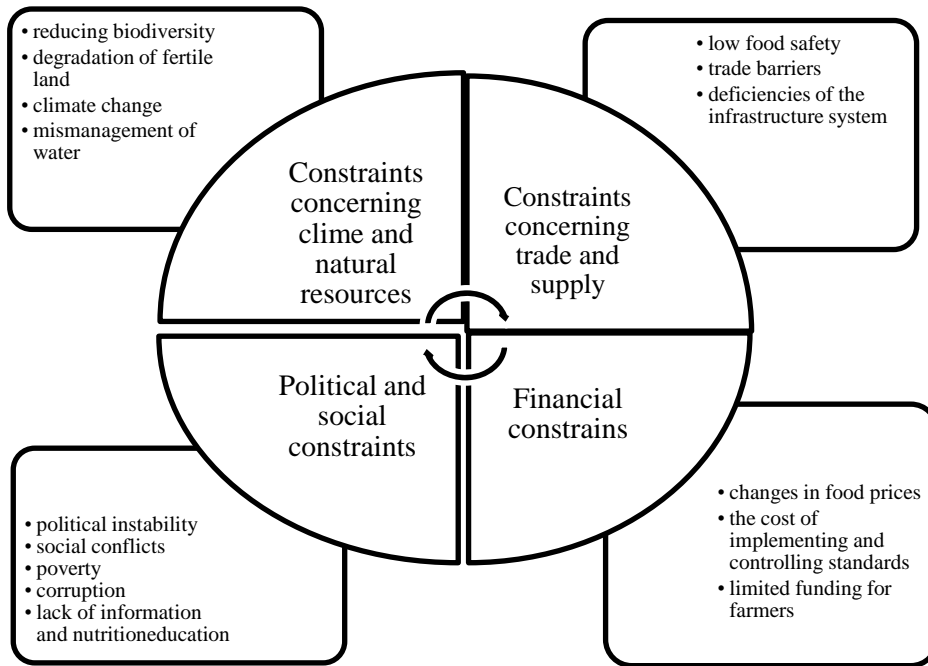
• reducing biodiversity
• degradation of fertile land
• climate change
• mismanagement of water

• low food safety
• trade barriers
• deficiencies of the infrastructure system

Constraints concerning clime and natural resources

Constraints concerning trade and supply

Political and social constraints

Financial constrains

• political instability
• social conflicts
• poverty
• corruption
• lack of information and nutritioneducation

• changes in food prices
• the cost of implementing and controlling standards
• limited funding for farmers